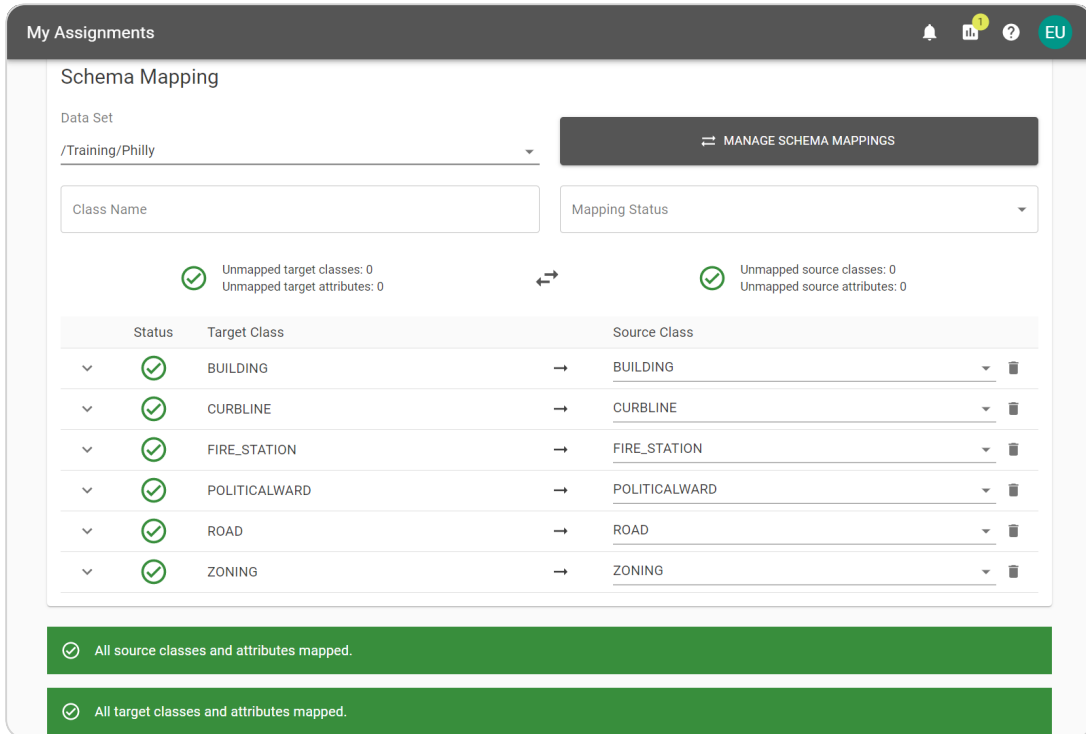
My Assignments

1

EU

Schema Mapping

Data Set

/Training/Philly

MANAGE SCHEMA MAPPINGS

Class Name

Mapping Status

Unmapped target classes: 0
Unmapped target attributes: 0

Unmapped source classes: 0
Unmapped source attributes: 0

| Status | Target Class | | Source Class |
|---|---|---|---|
| | BUILDING | → | BUILDING |
| | CURBLINE | → | CURBLINE |
| | FIRE_STATION | → | FIRE_STATION |
| | POLITICALWARD | → | POLITICALWARD |
| | ROAD | → | ROAD |
| | ZONING | → | ZONING |

All source classes and attributes mapped.

All target classes and attributes mapped.